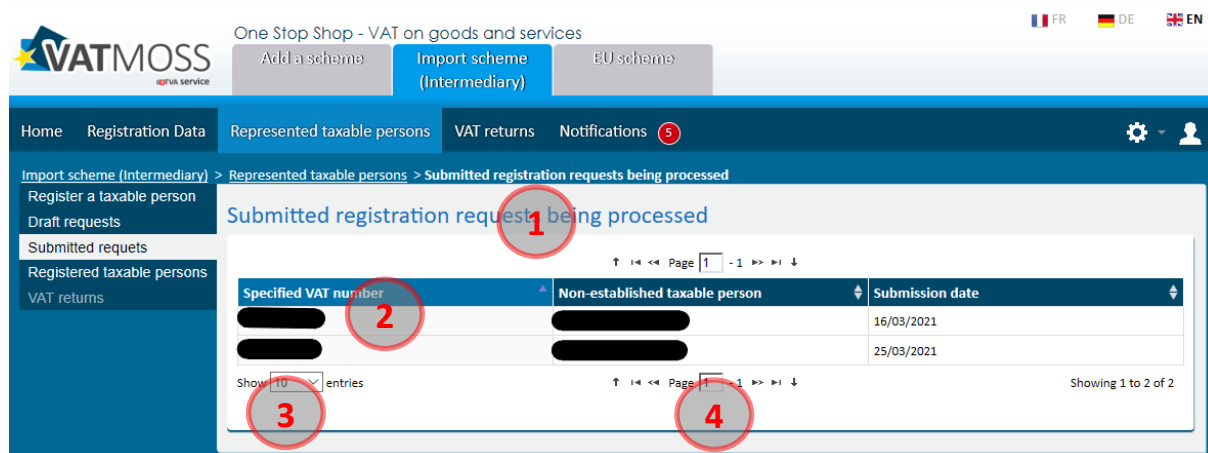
FR DE EN

VATMOSS
SPF Finances service

One Stop Shop - VAT on goods and services

Add a scheme | Import scheme (Intermediary) | EU scheme

Home | Registration Data | Represented taxable persons | VAT returns | Notifications 5

Import scheme (Intermediary) > Represented taxable persons > Submitted registration requests being processed

Register a taxable person
Draft requests
Submitted requets
Registered taxable persons
VAT returns

Submitted registration requests being processed

1

Page 1 - 1

| Specified VAT number | Non-established taxable person | Submission date |
|---|---|---|
| | | 16/03/2021 |
| | | 25/03/2021 |

2

Show 10 entries

3

Page 1 - 1

4

Showing 1 to 2 of 2